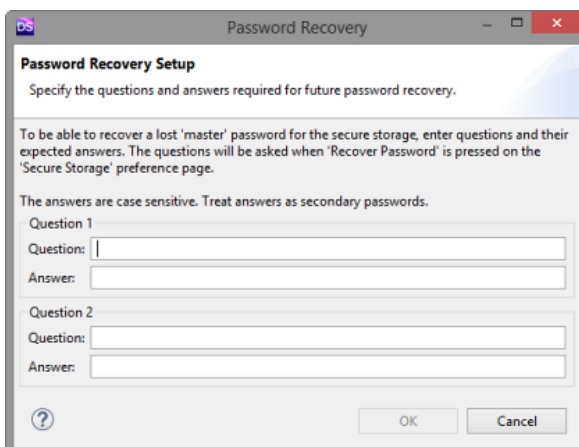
DS Password Recovery

Password Recovery Setup

Specify the questions and answers required for future password recovery.

To be able to recover a lost 'master' password for the secure storage, enter questions and their expected answers. The questions will be asked when 'Recover Password' is pressed on the 'Secure Storage' preference page.

The answers are case sensitive. Treat answers as secondary passwords.

Question 1
Question:
Answer:

Question 2
Question:
Answer:

?
OK
Cancel